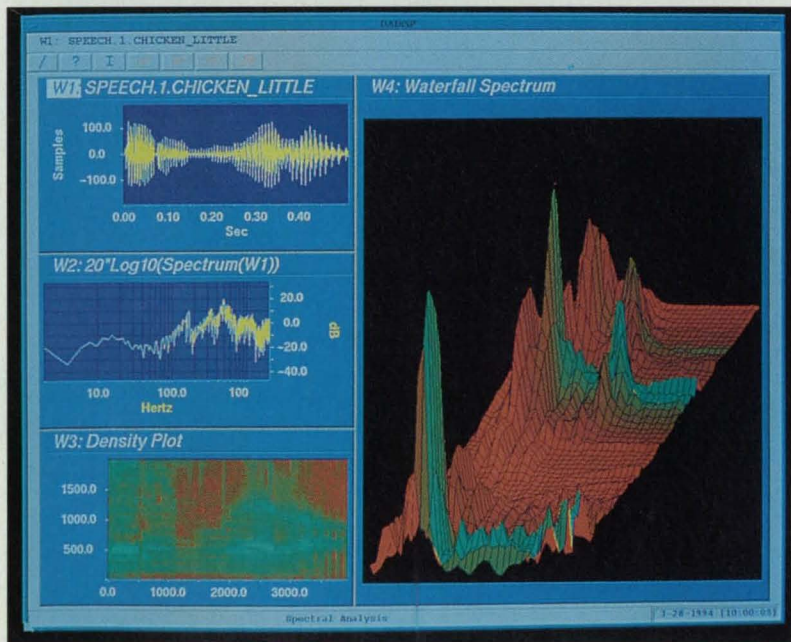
DADiSP

W1: SPEECH.1.CHICKEN_LITTLE

/ ? I

W1: SPEECH.1.CHICKEN_LITTLE

Samples

100.0
0.0
-100.0

0.00 0.10 0.20 0.30 0.40
Sec

W2: 20*Log10(Spectrum(W1))

20.0
0.0
-20.0
-40.0

dB

10.0 100.0 100
Hertz

W3: Density Plot

1500.0
1000.0
500.0

0.0 1000.0 2000.0 3000.0

W4: Waterfall Spectrum

Spectral Analysis

3-28-1994 10:00:05